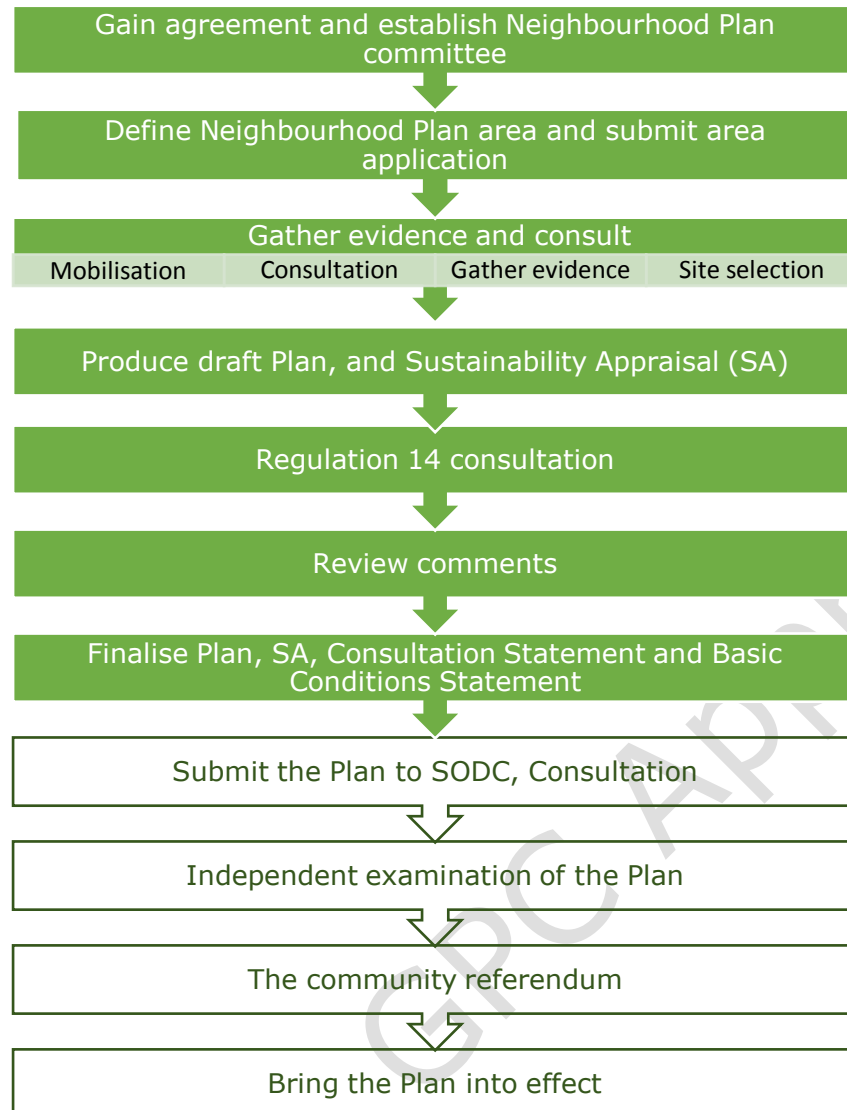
Gain agreement and establish Neighbourhood Plan committee

Define Neighbourhood Plan area and submit area application

Gather evidence and consult

| Mobilisation | Consultation | Gather evidence | Site selection |
|---|---|---|---|

Produce draft Plan, and Sustainability Appraisal (SA)

Regulation 14 consultation

Review comments

Finalise Plan, SA, Consultation Statement and Basic Conditions Statement

Submit the Plan to SODC, Consultation

Independent examination of the Plan

The community referendum

Bring the Plan into effect

GPC APP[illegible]